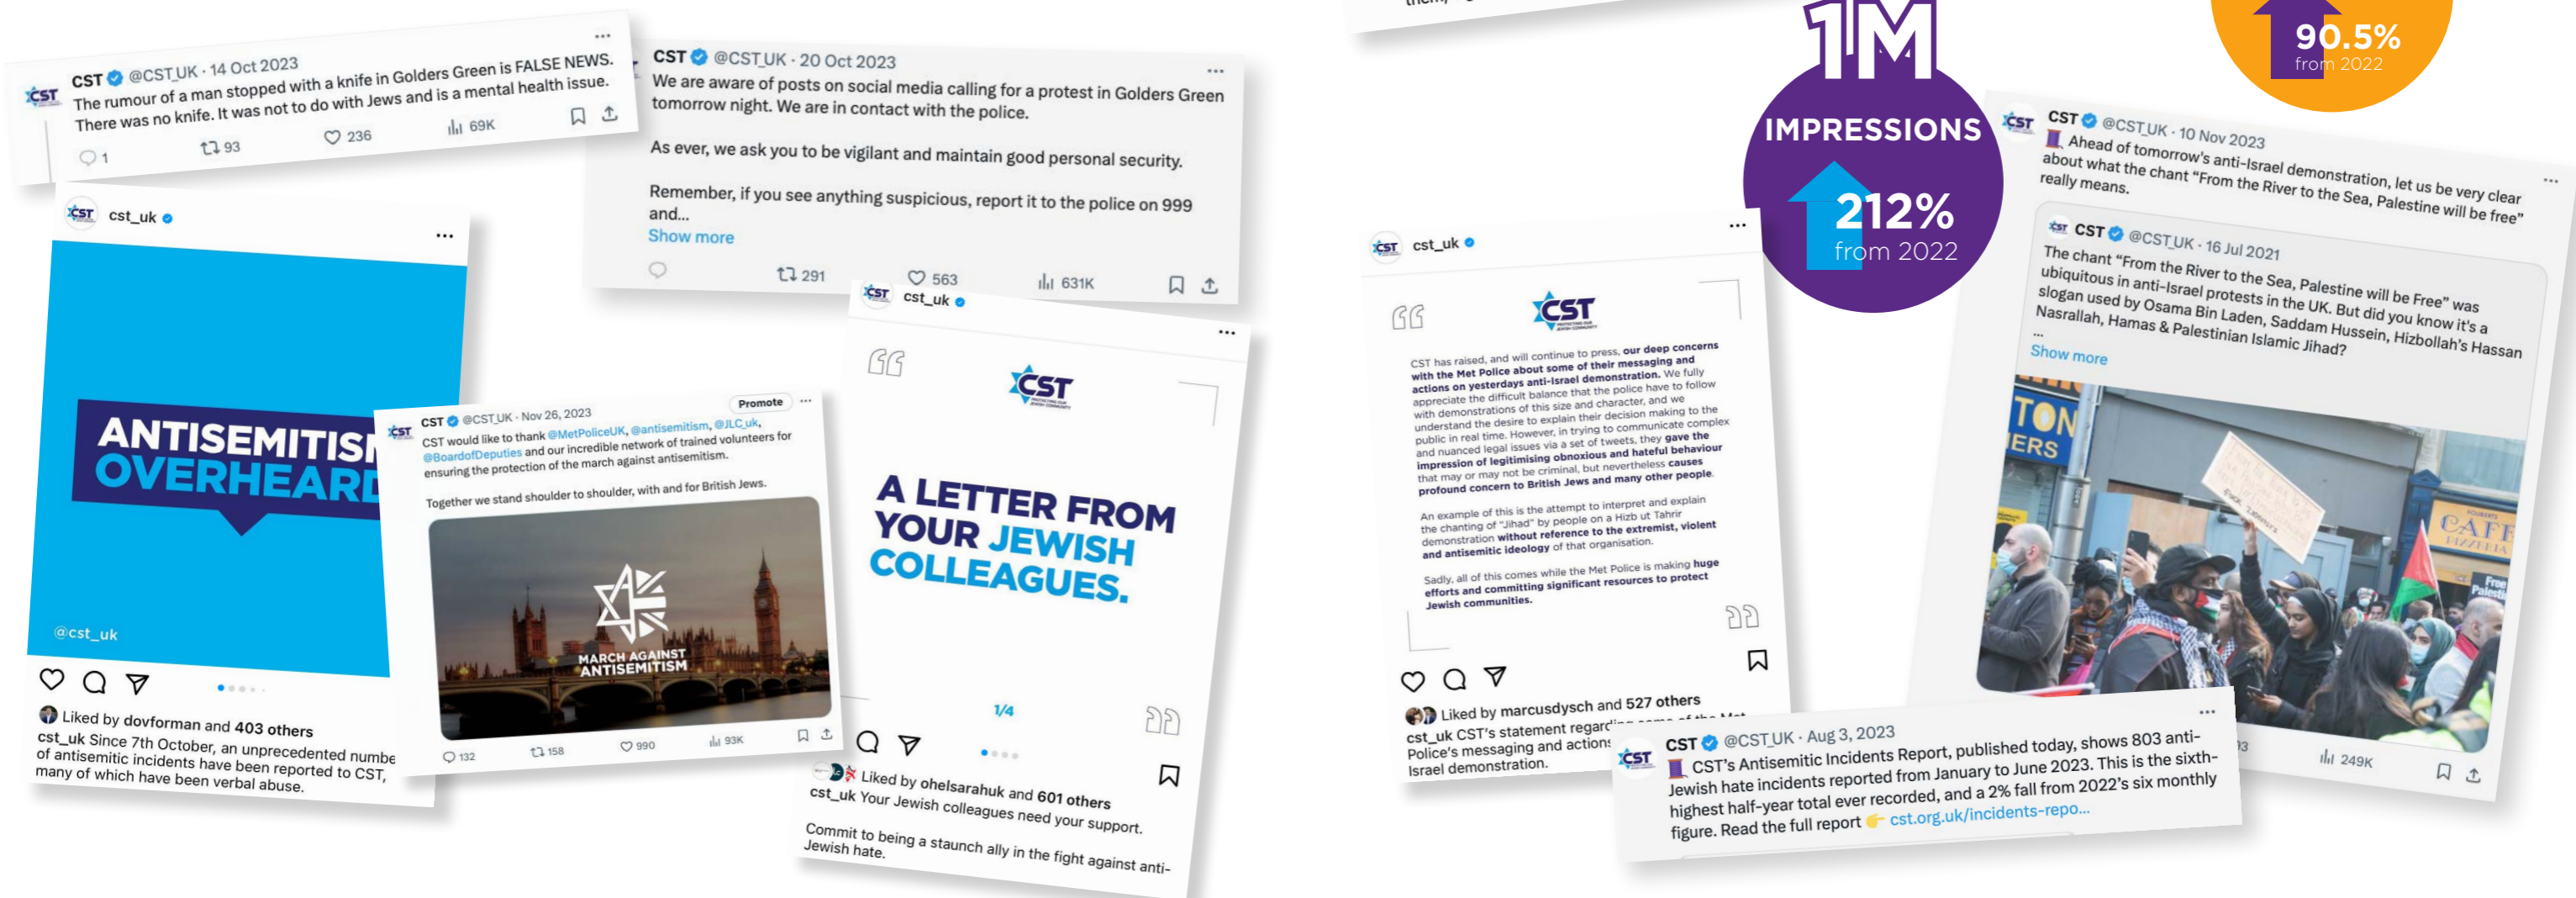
CST @CST_UK · 14 Oct 2023
The rumour of a man stopped with a knife in Golders Green is FALSE NEWS. There was no knife. It was not to do with Jews and is a mental health issue.
1 93 236 69K

CST @CST_UK · 20 Oct 2023
We are aware of posts on social media calling for a protest in Golders Green tomorrow night. We are in contact with the police.

As ever, we ask you to be vigilant and maintain good personal security.

Remember, if you see anything suspicious, report it to the police on 999 and...
Show more
291 563 631K

cst_uk
ANTISEMITISM OVERHEARD
@cst_uk
Liked by dovforman and 403 others
cst_uk Since 7th October, an unprecedented number of antisemitic incidents have been reported to CST, many of which have been verbal abuse.

CST @CST_UK · Nov 26, 2023
Promote
CST would like to thank @MetPoliceUK, @antisemitism, @JLC_uk, @BoardofDeputies and our incredible network of trained volunteers for ensuring the protection of the march against antisemitism.

Together we stand shoulder to shoulder, with and for British Jews.
MARCH AGAINST ANTISEMITISM
132 158 990 93K

cst_uk
CST
A LETTER FROM YOUR JEWISH COLLEAGUES.
1/4
Liked by ohelsarahuk and 601 others
cst_uk Your Jewish colleagues need your support.

Commit to being a staunch ally in the fight against anti-Jewish hate.

1M
IMPRESSIONS
212%
from 2022

90.5%
from 2022

cst_uk
CST
CST has raised, and will continue to press, our deep concerns with the Met Police about some of their messaging and actions on yesterdays anti-Israel demonstration. We fully appreciate the difficult balance that the police have to follow with demonstrations of this size and character, and we understand the desire to explain their decision making to the public in real time. However, in trying to communicate complex and nuanced legal issues via a set of tweets, they gave the impression of legitimising obnoxious and hateful behaviour that may or may not be criminal, but nevertheless causes profound concern to British Jews and many other people.

An example of this is the attempt to interpret and explain the chanting of "Jihad" by people on a Hizb ut Tahrir demonstration without reference to the extremist, violent and antisemitic ideology of that organisation.

Sadly, all of this comes while the Met Police is making huge efforts and committing significant resources to protect Jewish communities.
Liked by marcusdysch and 527 others
cst_uk CST's statement regar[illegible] Police's messaging and action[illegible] Israel demonstration.

CST @CST_UK · 10 Nov 2023
Ahead of tomorrow's anti-Israel demonstration, let us be very clear about what the chant "From the River to the Sea, Palestine will be free" really means.

CST @CST_UK · 16 Jul 2021
The chant "From the River to the Sea, Palestine will be Free" was ubiquitous in anti-Israel protests in the UK. But did you know it's a slogan used by Osama Bin Laden, Saddam Hussein, Hizbollah's Hassan Nasrallah, Hamas & Palestinian Islamic Jihad?
...
Show more
249K

CST @CST_UK · Aug 3, 2023
CST's Antisemitic Incidents Report, published today, shows 803 anti-Jewish hate incidents reported from January to June 2023. This is the sixth-highest half-year total ever recorded, and a 2% fall from 2022's six monthly figure. Read the full report cst.org.uk/incidents-repo...